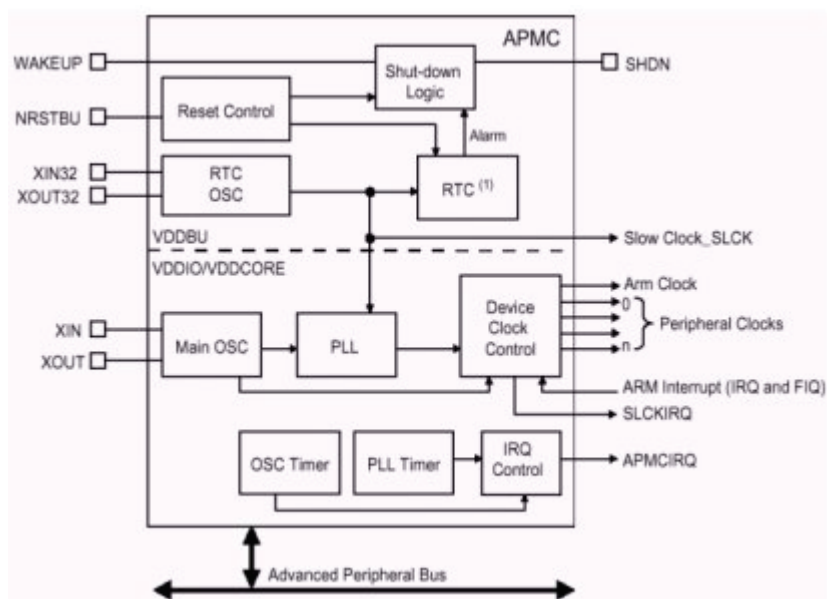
APMC

WAKEUP

Shut-down Logic

SHDN

NRSTBU

Reset Control

Alarm

XIN32
XOUT32

RTC OSC

RTC $^{(1)}$

VDDBU

Slow Clock_SLCK

VDDIO/VDDCORE

Arm Clock

0

Peripheral Clocks

n

XIN
XOUT

Main OSC

PLL

Device Clock Control

ARM Interrupt (IRQ and FIQ)

SLCKIRQ

OSC Timer

PLL Timer

IRQ Control

APMCIRQ

Advanced Peripheral Bus